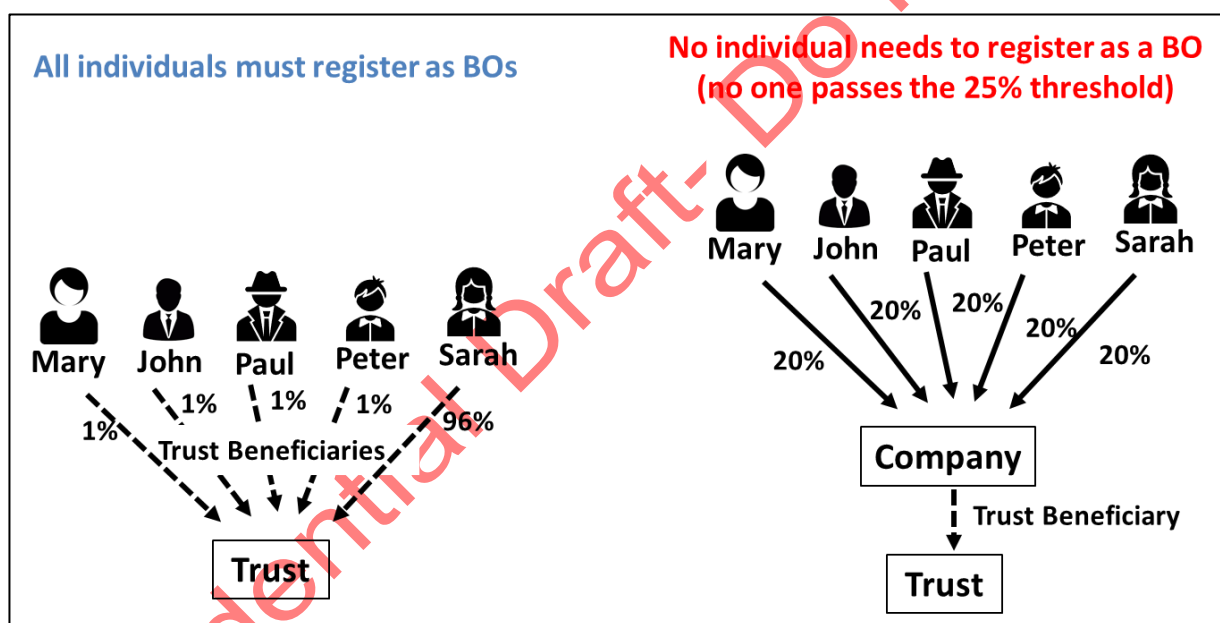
All individuals must register as BOs

No individual needs to register as a BO (no one passes the 25% threshold)

Mary John Paul Peter Sarah

1% 1% 1% 1% 96%

Trust Beneficiaries

Trust

Mary John Paul Peter Sarah

20% 20% 20% 20% 20%

Company

Trust Beneficiary

Trust

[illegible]dential Draft- Do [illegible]